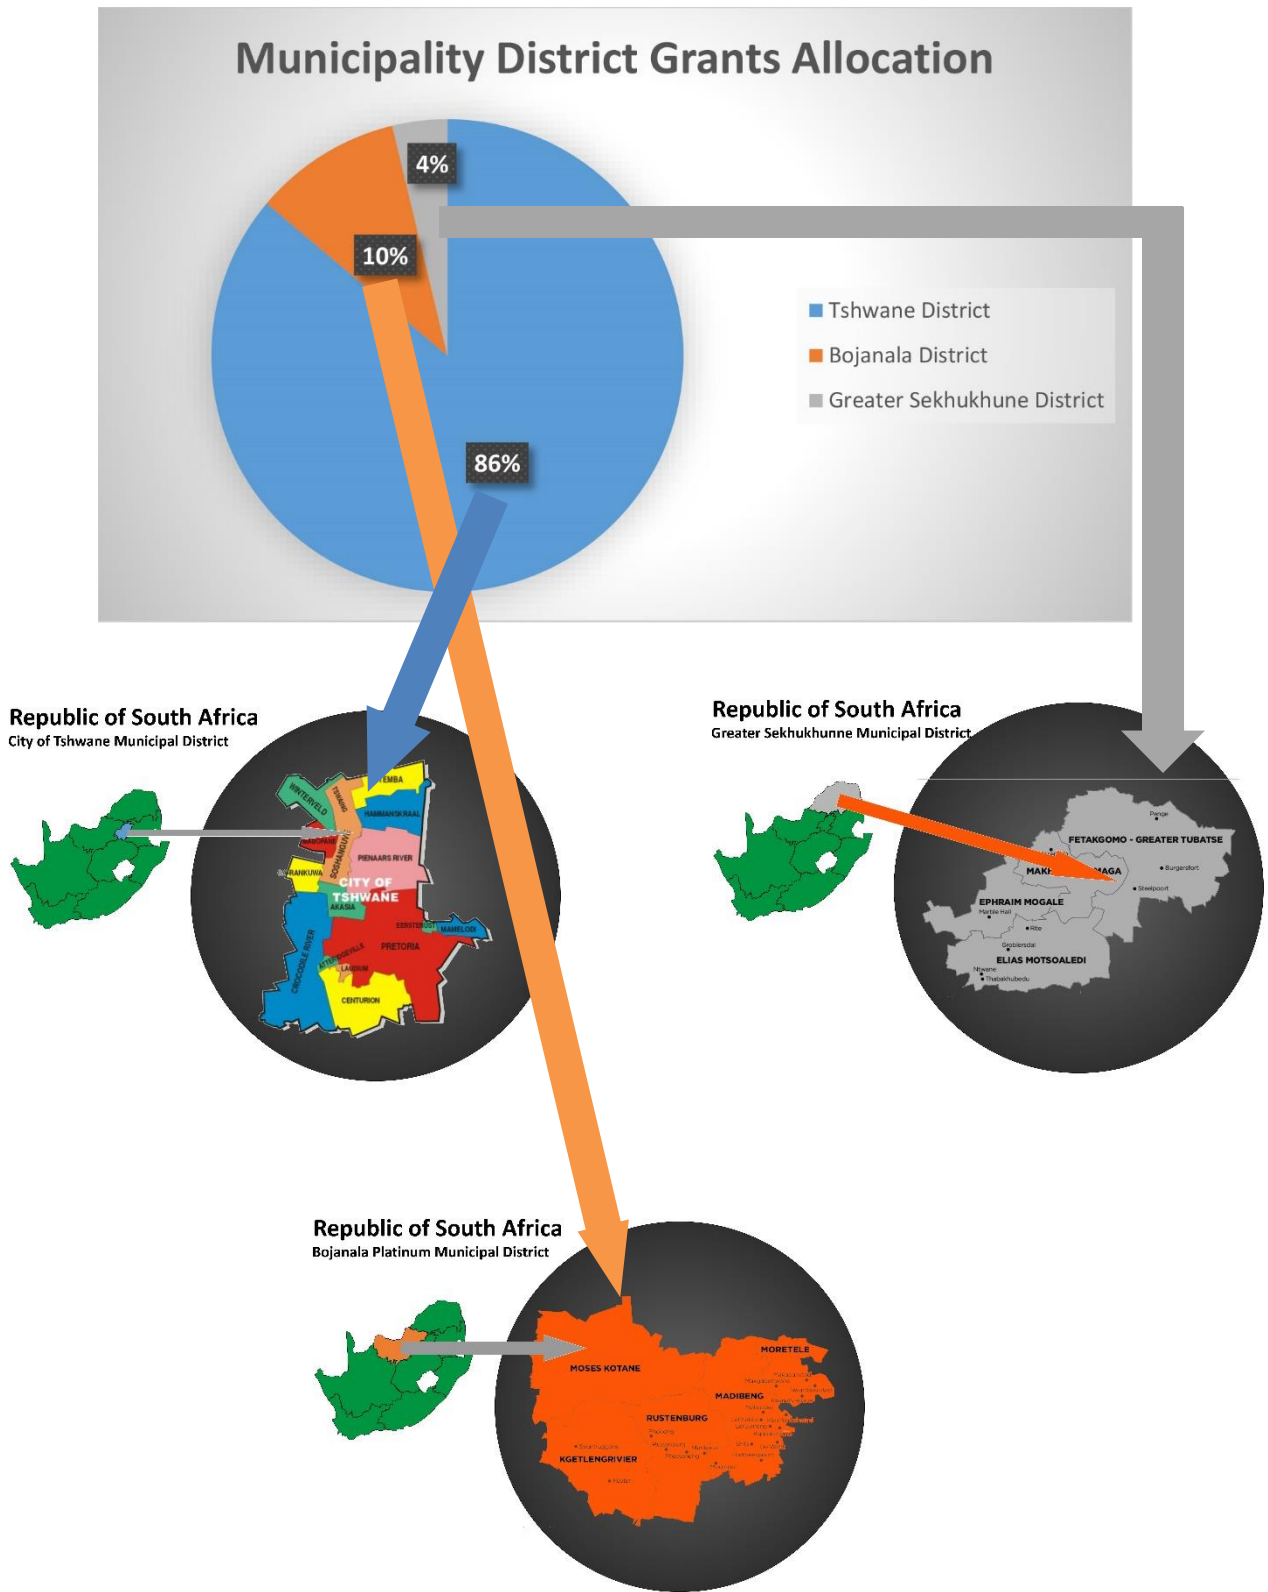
Municipality District Grants Allocation

4%

10%

86%

Tshwane District
Bojanala District
Greater Sekhukhune District

Republic of South Africa
City of Tshwane Municipal District

TEMBA
WINTERVELD
HAMMANSKRAAL
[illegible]
SOSHANGUVE
PIENAARS RIVER
GA-RANKUWA
CITY OF TSHWANE
AKASIA
EERSTERUST
MAMELODI
CROCODILE RIVER
PRETORIA
LAUDIUM
CENTURION

Republic of South Africa
Greater Sekhukhunne Municipal District

Penge
FETAKGOMO - GREATER TUBATSE
MAK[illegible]
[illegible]AGA
Burgersfort
Steelpoort
EPHRAIM MOGALE
Marble Hall
Roossenekal
Groblersdal
ELIAS MOTSOALEDI
Nyawane
Thabakhubedu

Republic of South Africa
Bojanala Platinum Municipal District

MORETELE
MOSES KOTANE
MADIBENG
RUSTENBURG
KGETLENGRIVIER